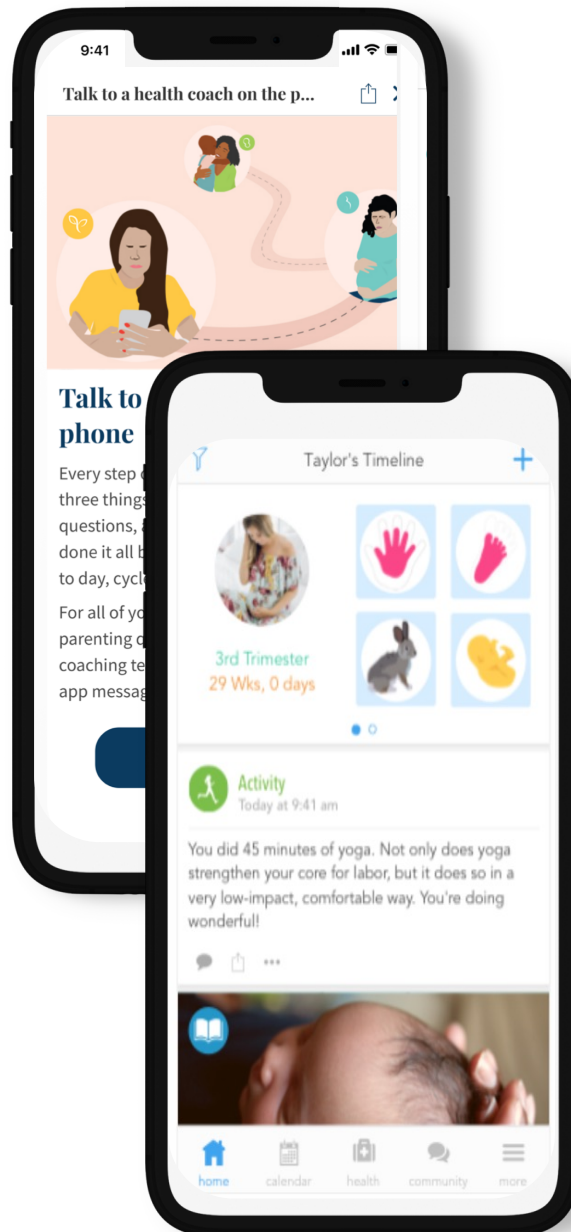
9:41

Talk to a health coach on the p...

Talk to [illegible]
phone

Every step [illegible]
three things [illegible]
questions, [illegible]
done it all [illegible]
to day, cycl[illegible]

For all of yo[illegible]
parenting q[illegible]
coaching te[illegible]
app messag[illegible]

Taylor's Timeline

3rd Trimester
29 Wks, 0 days

Activity
Today at 9:41 am

You did 45 minutes of yoga. Not only does yoga strengthen your core for labor, but it does so in a very low-impact, comfortable way. You're doing wonderful!

home calendar health community more